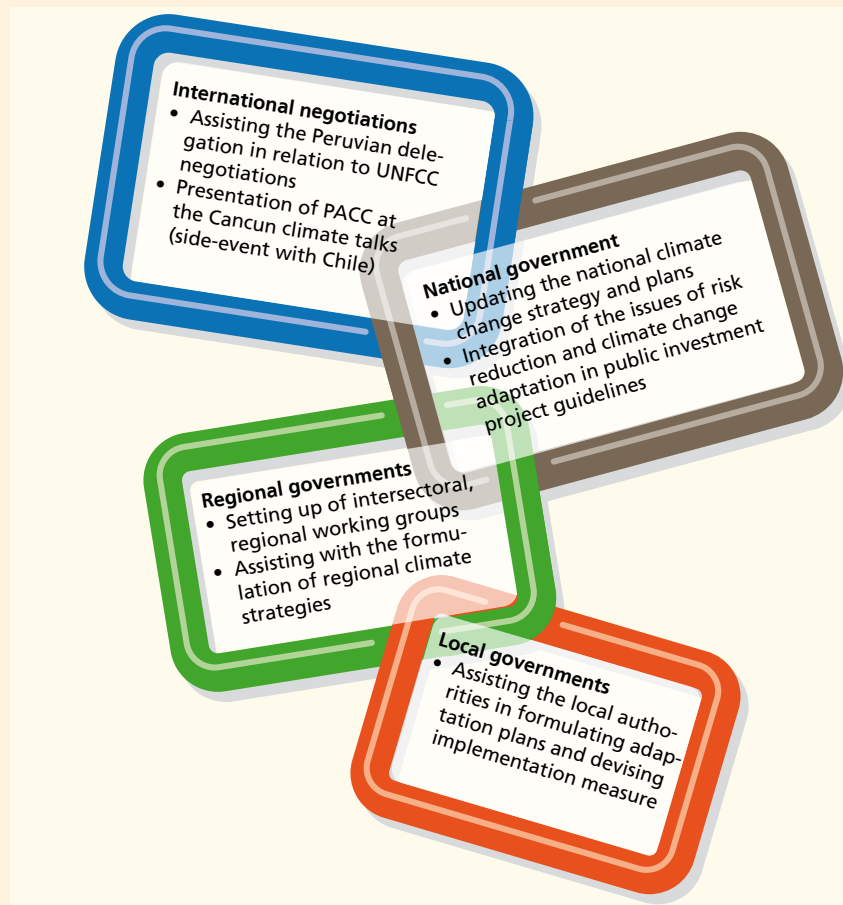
International negotiations
• Assisting the Peruvian delegation in relation to UNFCC negotiations
• Presentation of PACC at the Cancun climate talks (side-event with Chile)

National government
• Updating the national climate change strategy and plans
• Integration of the issues of risk reduction and climate change adaptation in public investment project guidelines

Regional governments
• Setting up of intersectoral, regional working groups
• Assisting with the formulation of regional climate strategies

Local governments
• Assisting the local authorities in formulating adaptation plans and devising implementation measure